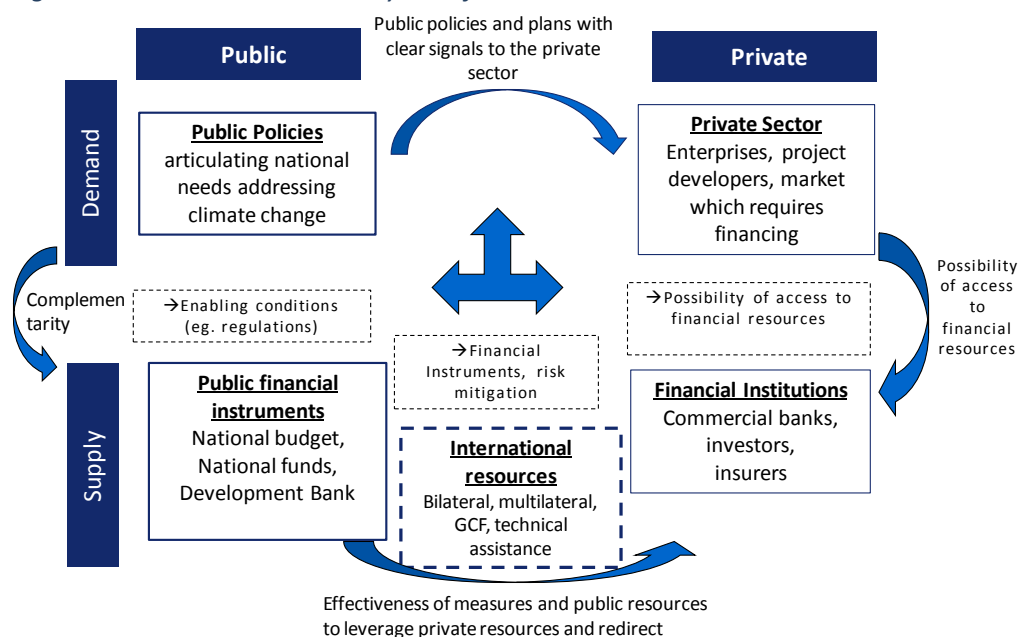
Public

Public policies and plans with clear signals to the private sector

Private

Demand

Public Policies
articulating national needs addressing climate change

Private Sector
Enterprises, project developers, market which requires financing

Complementarity

→Enabling conditions (eg. regulations)

→Possibility of access to financial resources

Possibility of access to financial resources

→Financial Instruments, risk mitigation

Supply

Public financial instruments
National budget, National funds, Development Bank

International resources
Bilateral, multilateral, GCF, technical assistance

Financial Institutions
Commercial banks, investors, insurers

Effectiveness of measures and public resources to leverage private resources and redirect